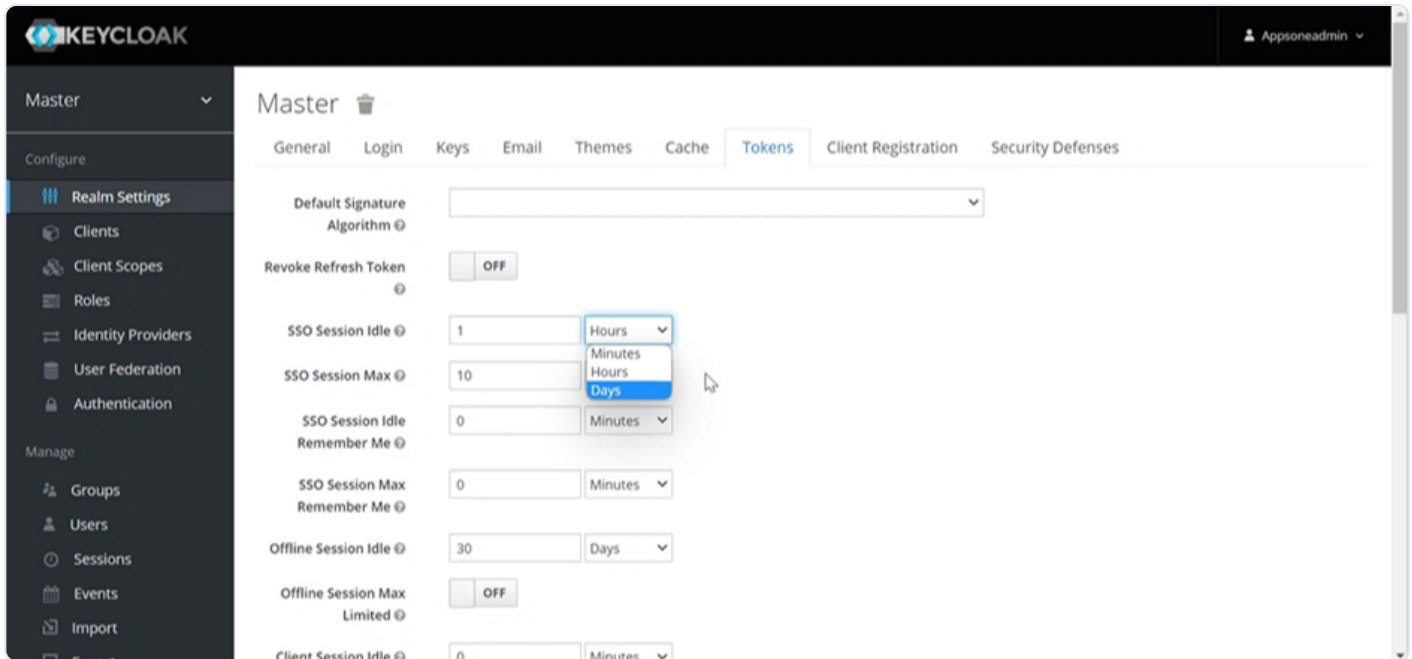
KEYCLOAK

Appsoneadmin

Master

Configure

Realm Settings

Clients

Client Scopes

Roles

Identity Providers

User Federation

Authentication

Manage

Groups

Users

Sessions

Events

Import

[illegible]

Master

General Login Keys Email Themes Cache Tokens Client Registration Security Defenses

Default Signature Algorithm

Revoke Refresh Token OFF

SSO Session Idle 1 Hours

Minutes
Hours
Days

SSO Session Max 10

SSO Session Idle Remember Me 0 Minutes

SSO Session Max Remember Me 0 Minutes

Offline Session Idle 30 Days

Offline Session Max Limited OFF

Client Session Idle 0 Minutes